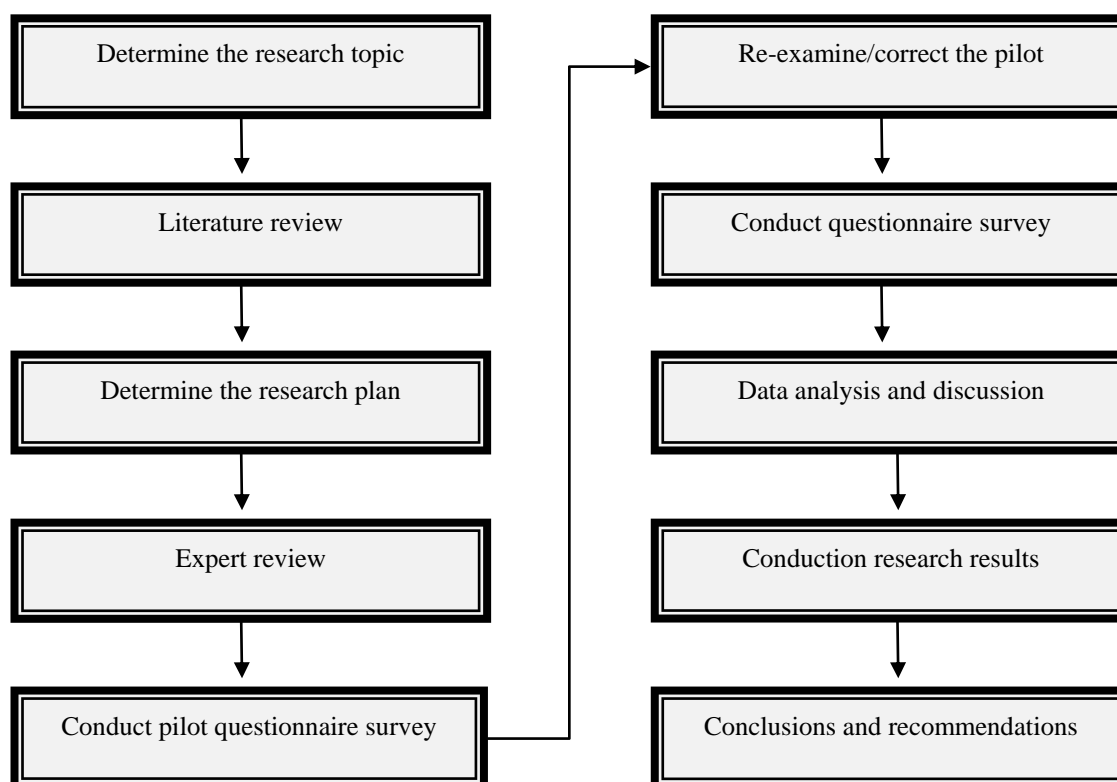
Determine the research topic

Literature review

Determine the research plan

Expert review

Conduct pilot questionnaire survey

Re-examine/correct the pilot

Conduct questionnaire survey

Data analysis and discussion

Conduction research results

Conclusions and recommendations